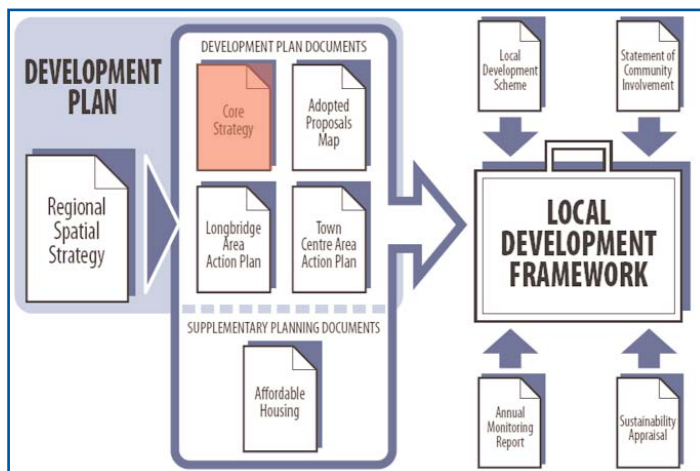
DEVELOPMENT PLAN

Regional Spatial Strategy

DEVELOPMENT PLAN DOCUMENTS

Core Strategy

Adopted Proposals Map

Longbridge Area Action Plan

Town Centre Area Action Plan

SUPPLEMENTARY PLANNING DOCUMENTS

Affordable Housing

Local Development Scheme

Statement of Community Involvement

LOCAL DEVELOPMENT FRAMEWORK

Annual Monitoring Report

Sustainability Appraisal